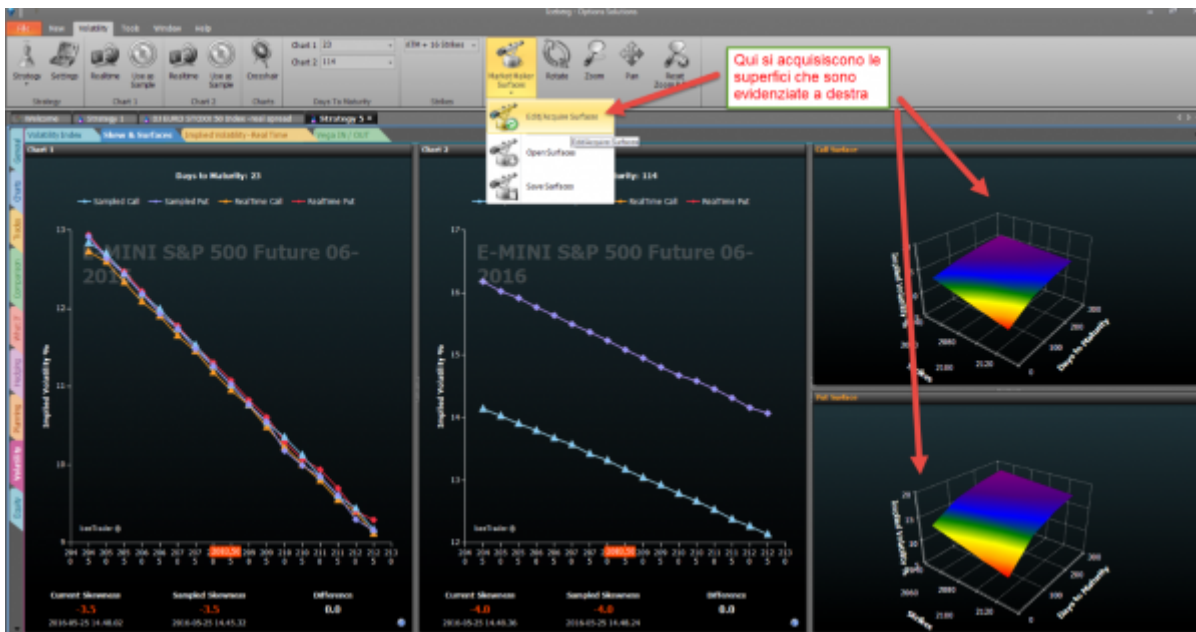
File View Volatility Tools Window Help

IceBerg - Options Solutions

Strategy Settings Realtime Use as Sample Realtime Use as Sample Crosshair

Strategy Chart 1 Chart 2 Charts

Chart 1 23
Chart 2 114

Days To Maturity

ATM + 16 Strikes

Strikes

Market Maker Surfaces

Rotate Zoom Pan Reset Zoom

Qui si acquisiscono le superfici che sono evidenziate a destra

Edit/Acquire Surface

Open Surface

Save Surfaces

Welcome Strategy 1 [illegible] Strategy 5

Volatility Index Skew & Surfaces Implied Volatility - Real Time Vega IN / OUT

Chart 1

Days to Maturity: 23

Sampled Call Sampled Put RealTime Call RealTime Put

E-MINI S&P 500 Future 06-2016

Implied Volatility %

Current Skewness
-3.5
2016-05-25 14:48:02

Sampled Skewness
-3.5
2016-05-25 14:45:32

Difference
0.0

Chart 2

Days to Maturity: 114

RealTime Call RealTime Put

E-MINI S&P 500 Future 06-2016

Implied Volatility %

Current Skewness
-4.0
2016-05-25 14:48:36

Sampled Skewness
-4.0
2016-05-25 14:48:24

Difference
0.0

Call Surface

Implied Volatility %

Days to Maturity

Put Surface

Implied Volatility %

Days to Maturity

Strikes